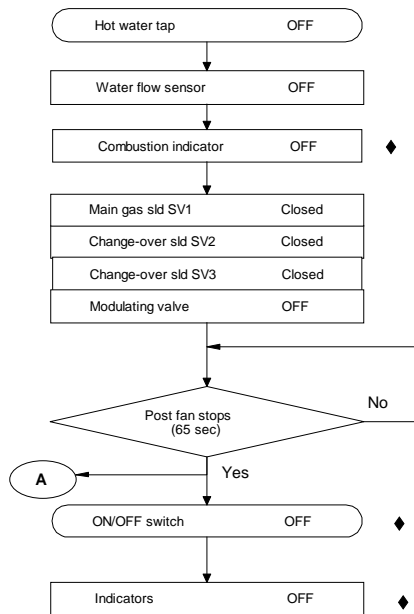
Hot water tap OFF

Water flow sensor OFF

Combustion indicator OFF ♦

Main gas sld SV1 Closed

Change-over sld SV2 Closed

Change-over sld SV3 Closed

Modulating valve OFF

Post fan stops (65 sec)

No

A

Yes

ON/OFF switch OFF ♦

Indicators OFF ♦